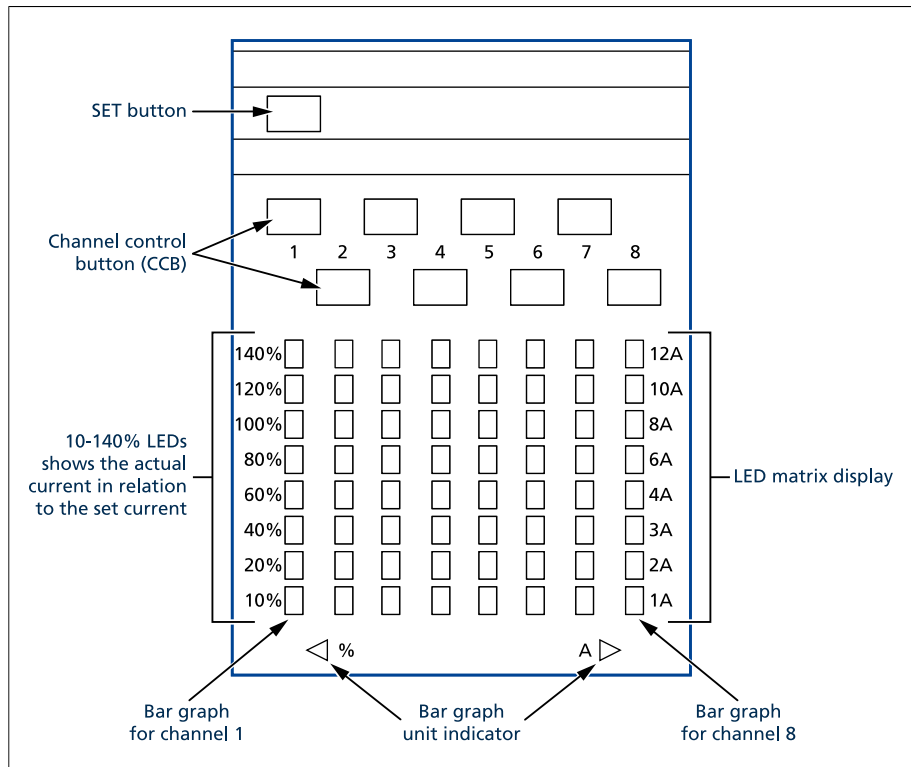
SET button

Channel control button (CCB)

1 2 3 4 5 6 7 8

140%
120%
100%
80%
60%
40%
20%
10%

12A
10A
8A
6A
4A
3A
2A
1A

10-140% LEDs shows the actual current in relation to the set current

LED matrix display

%

A

Bar graph for channel 1

Bar graph unit indicator

Bar graph for channel 8